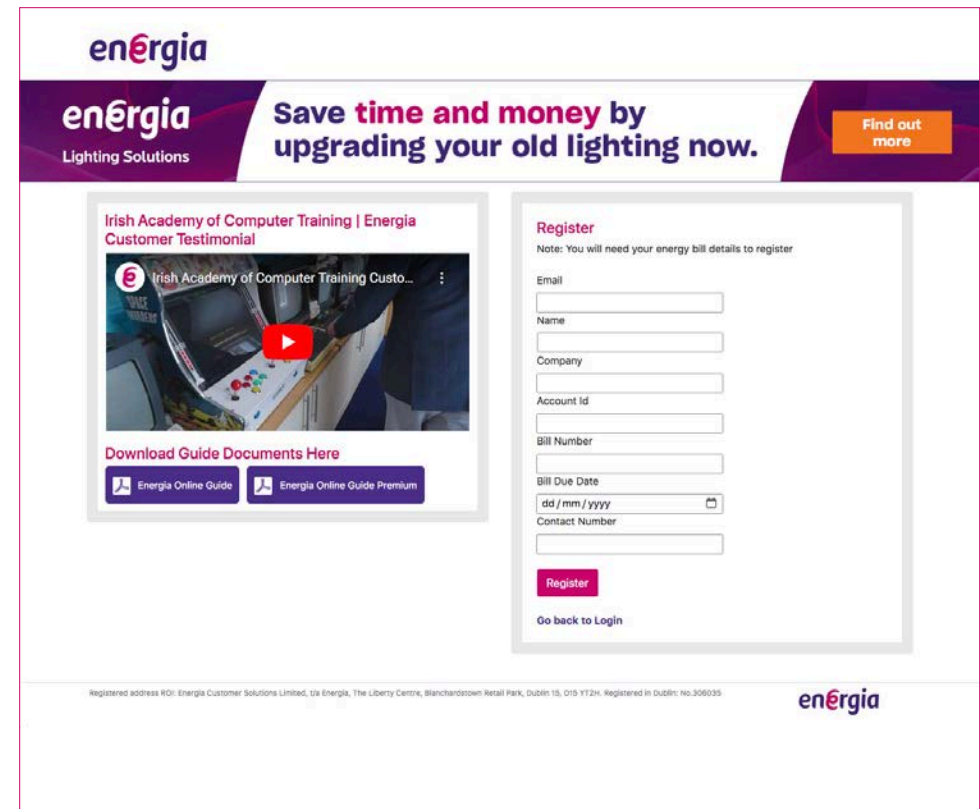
energia

energia
Lighting Solutions

Save time and money by upgrading your old lighting now.

Find out more

Irish Academy of Computer Training | Energia Customer Testimonial

Irish Academy of Computer Training Custo...

Download Guide Documents Here

Energia Online Guide

Energia Online Guide Premium

Register
Note: You will need your energy bill details to register

Email

Name

Company

Account Id

Bill Number

Bill Due Date

dd / mm / yyyy

Contact Number

Register

Go back to Login

Registered address ROI: Energia Customer Solutions Limited, t/a Energia, The Liberty Centre, Blanchardstown Retail Park, Dublin 15, D15 YT2H. Registered in Dublin: No.306035

energia